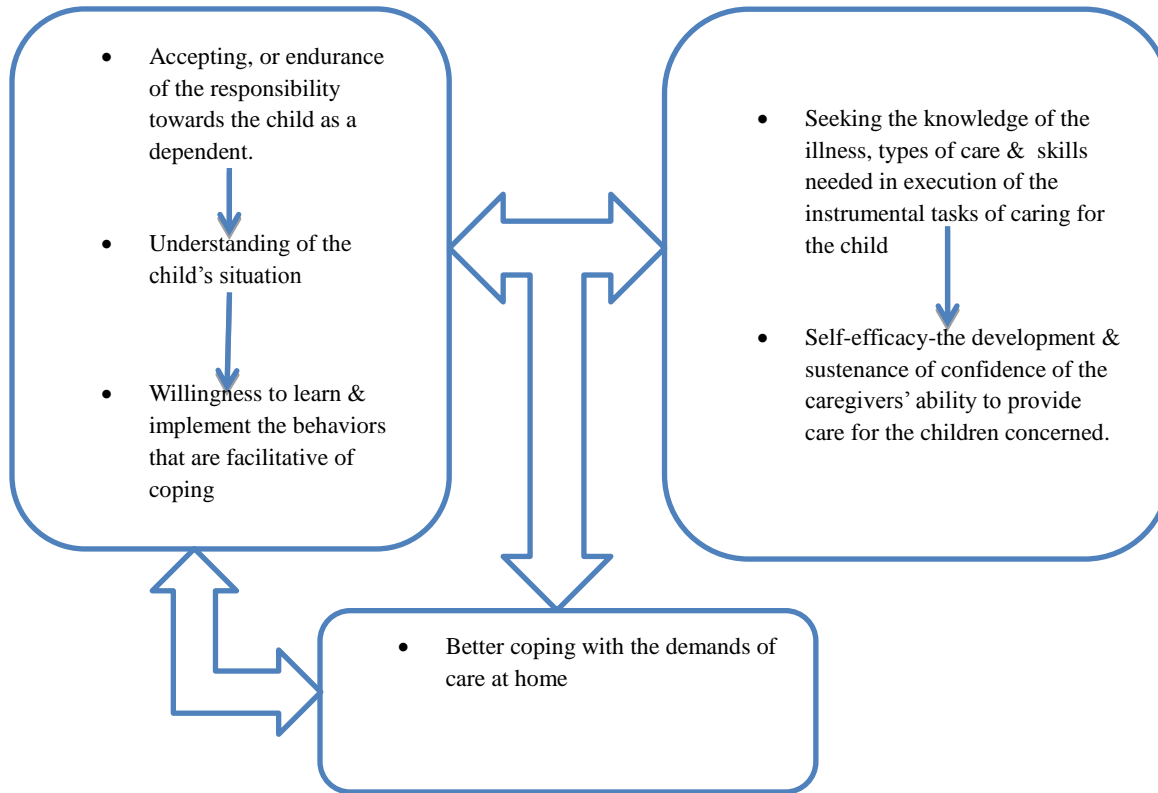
- Accepting, or endurance of the responsibility towards the child as a dependent.

- Understanding of the child’s situation

- Willingness to learn & implement the behaviors that are facilitative of coping

- Seeking the knowledge of the illness, types of care & skills needed in execution of the instrumental tasks of caring for the child

- Self-efficacy-the development & sustenance of confidence of the caregivers’ ability to provide care for the children concerned.

- Better coping with the demands of care at home